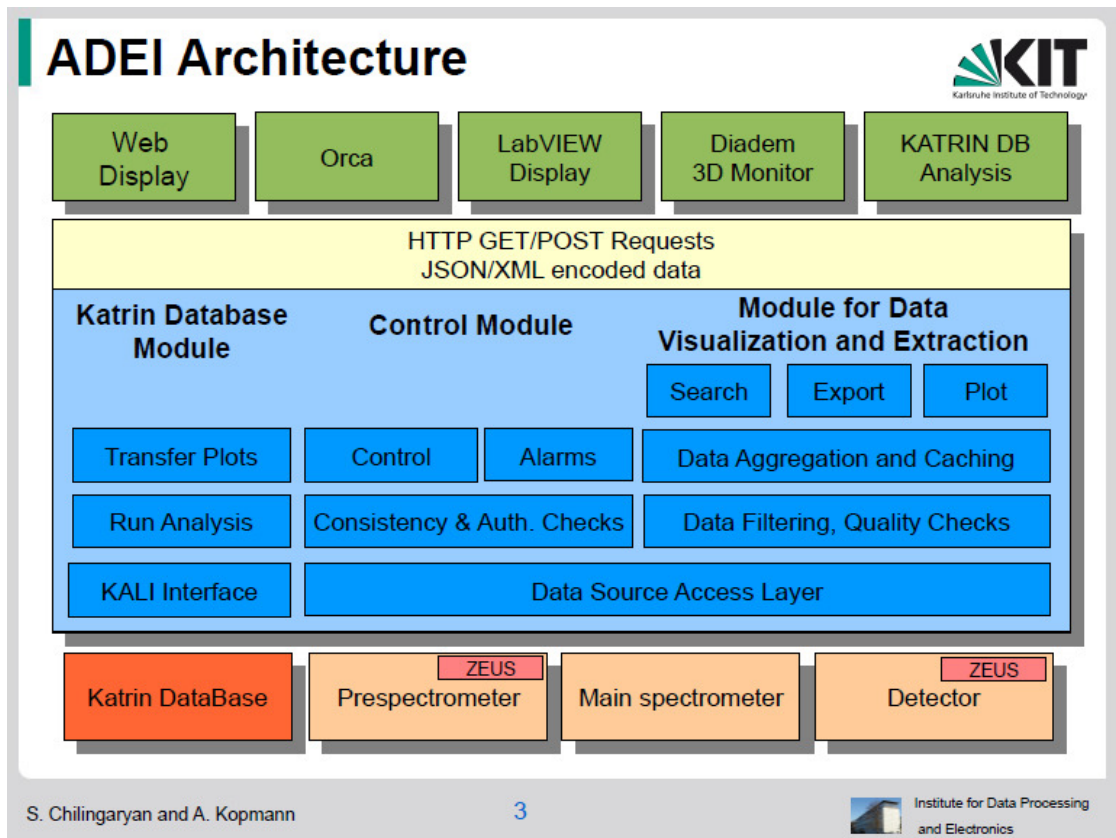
ADEI Architecture

KIT
Karlsruhe Institute of Technology

Web Display

Orca

LabVIEW Display

Diadem 3D Monitor

KATRIN DB Analysis

HTTP GET/POST Requests
JSON/XML encoded data

Katrin Database Module

Control Module

Module for Data Visualization and Extraction

Search

Export

Plot

Transfer Plots

Control

Alarms

Data Aggregation and Caching

Run Analysis

Consistency & Auth. Checks

Data Filtering, Quality Checks

KALI Interface

Data Source Access Layer

Katrin DataBase

ZEUS
Prespectrometer

Main spectrometer

ZEUS
Detector

S. Chilingaryan and A. Kopmann

3

Institute for Data Processing and Electronics